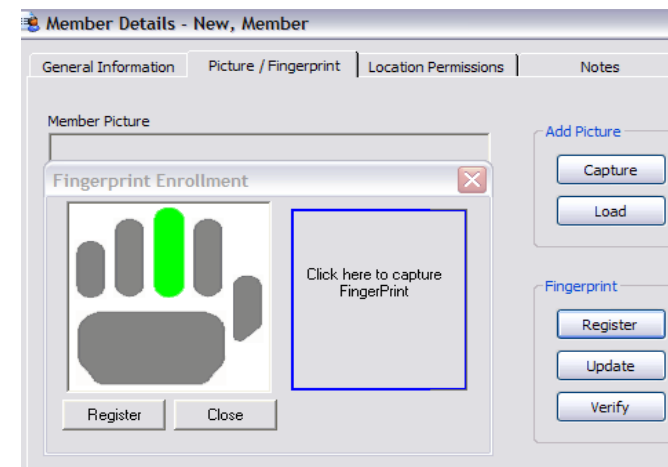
Member Details - New, Member

General Information | Picture / Fingerprint | Location Permissions | Notes

Member Picture

Fingerprint Enrollment

Click here to capture FingerPrint

Register Close

Add Picture

Capture

Load

Fingerprint

Register

Update

Verify